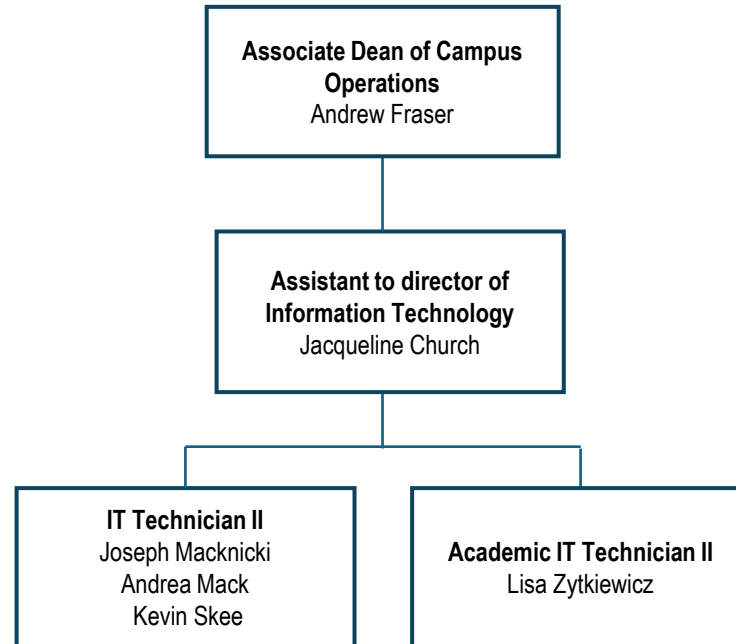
**Associate Dean of Campus Operations**
Andrew Fraser

**Assistant to director of Information Technology**
Jacqueline Church

**IT Technician II**
Joseph Macknicki
Andrea Mack
Kevin Skee

**Academic IT Technician II**
Lisa Zytkiewicz